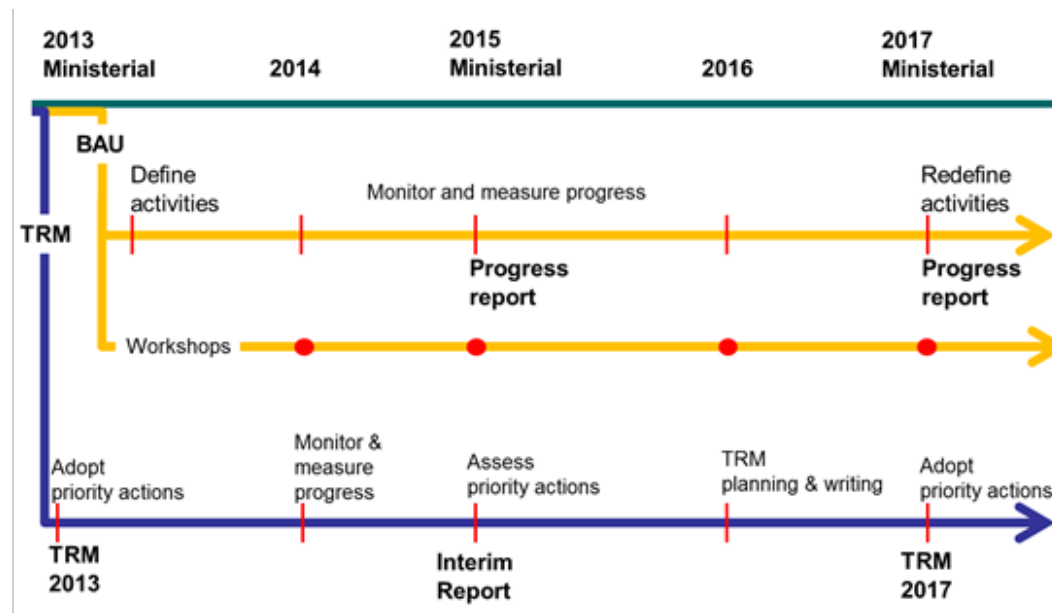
2013 Ministerial

2014

2015 Ministerial

2016

2017 Ministerial

BAU

TRM

Define activities

Monitor and measure progress

Redefine activities

Progress report

Progress report

Workshops

Adopt priority actions

Monitor & measure progress

Assess priority actions

TRM planning & writing

Adopt priority actions

TRM 2013

Interim Report

TRM 2017